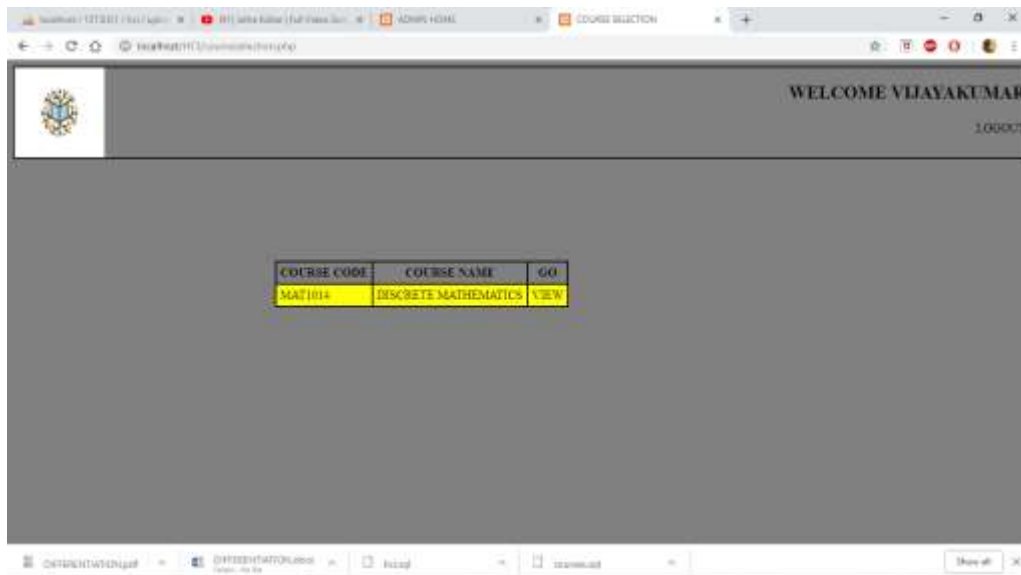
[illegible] | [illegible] | ADMIN HOME | COURSE SELECTION

localhost/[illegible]

WELCOME VIJAYAKUMAR

10000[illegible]

| COURSE CODE | COURSE NAME | GO |
|---|---|---|
| MAT1014 | DISCRETE MATHEMATICS | VIEW |

DIFFERENTIATION.pdf | DIFFERENTIATION.docx | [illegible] | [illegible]

Show all